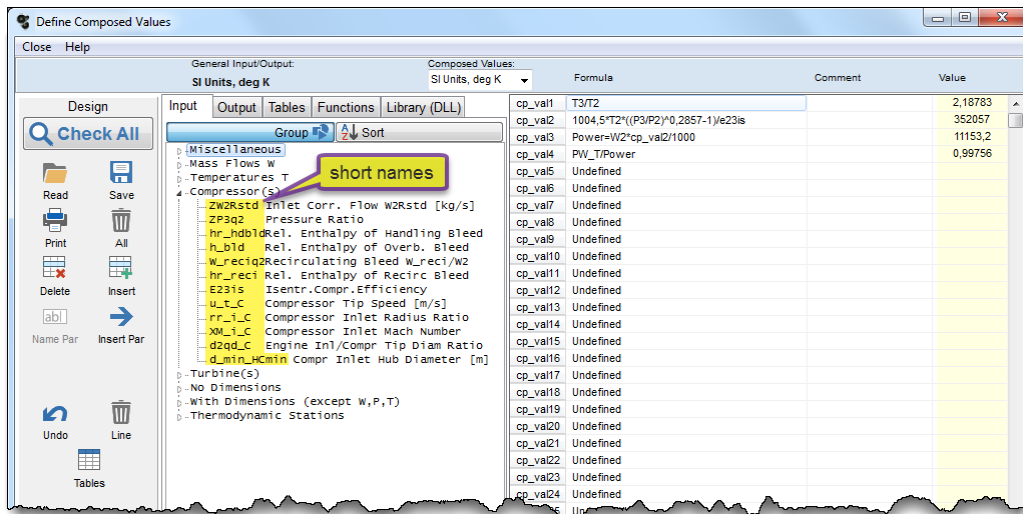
Define Composed Values

Close Help

General Input/Output:
SI Units, deg K

Composed Values:
SI Units, deg K

Formula Comment Value

Design

Check All

Read Save
Print All
Delete Insert
Name Par Insert Par
Undo Line
Tables

Input Output Tables Functions Library (DLL)

Group Sort

Miscellaneous
Mass Flows W
Temperatures T
Compressor(s)
ZW2Rstd Inlet Corr. Flow W2Rstd [kg/s]
ZP3q2 Pressure Ratio
hr_hdbld Rel. Enthalpy of Handling Bleed
h_bld Rel. Enthalpy of Overb. Bleed
W_reciq2 Recirculating Bleed W_reci/W2
hr_reci Rel. Enthalpy of Recirc Bleed
E23is Isentr.Compr.Efficiency
u_t_C Compressor Tip Speed [m/s]
rr_i_C Compressor Inlet Radius Ratio
XM_i_C Compressor Inlet Mach Number
d2qd_C Engine Inl/Compr Tip Diam Ratio
d_min_HCmin Compr Inlet Hub Diameter [m]
Turbine(s)
No Dimensions
With Dimensions (except W,P,T)
Thermodynamic Stations

short names

| | Formula | Comment | Value |
|---|---|---|---|
| cp_val1 | T3/T2 | | 2,18783 |
| cp_val2 | 1004,5*T2*((P3/P2)^0,2857-1)/e23is | | 352057 |
| cp_val3 | Power=W2*cp_val2/1000 | | 11153,2 |
| cp_val4 | PW_T/Power | | 0,99756 |
| cp_val5 | Undefined | | |
| cp_val6 | Undefined | | |
| cp_val7 | Undefined | | |
| cp_val8 | Undefined | | |
| cp_val9 | Undefined | | |
| cp_val10 | Undefined | | |
| cp_val11 | Undefined | | |
| cp_val12 | Undefined | | |
| cp_val13 | Undefined | | |
| cp_val14 | Undefined | | |
| cp_val15 | Undefined | | |
| cp_val16 | Undefined | | |
| cp_val17 | Undefined | | |
| cp_val18 | Undefined | | |
| cp_val19 | Undefined | | |
| cp_val20 | Undefined | | |
| cp_val21 | Undefined | | |
| cp_val22 | Undefined | | |
| cp_val23 | Undefined | | |
| cp_val24 | Undefined | | |